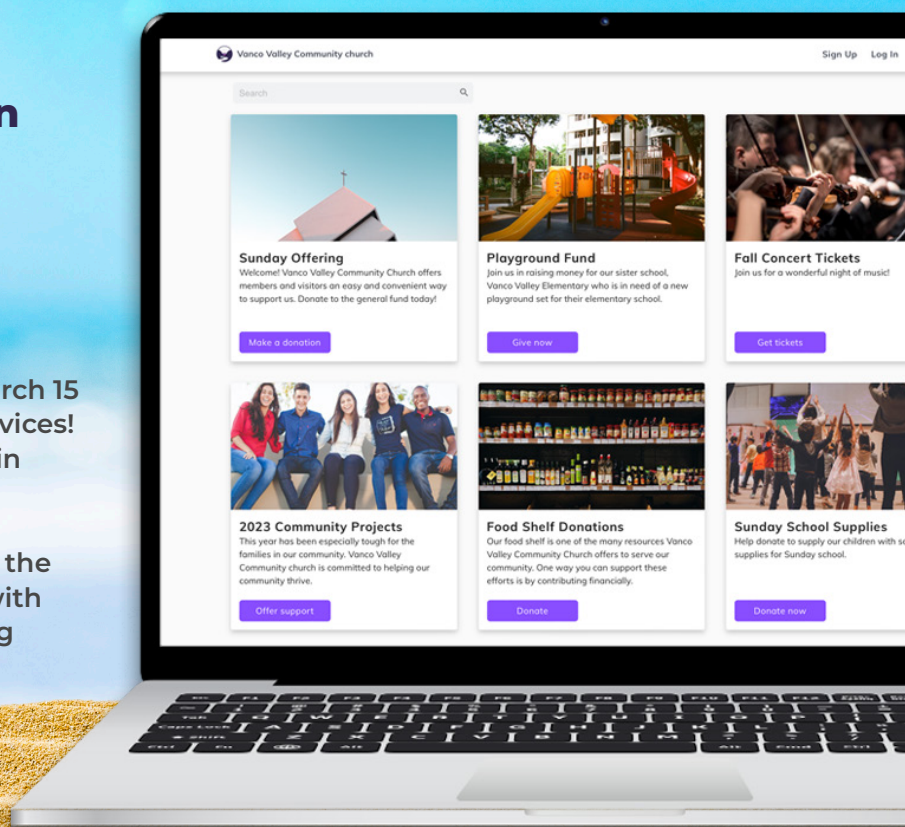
n

rch 15
vices!
in

the
with
g

Vanco Valley Community church

Sign Up Log In

Search

Sunday Offering
Welcome! Vanco Valley Community Church offers members and visitors an easy and convenient way to support us. Donate to the general fund today!

Make a donation

Playground Fund
Join us in raising money for our sister school, Vanco Valley Elementary who is in need of a new playground set for their elementary school.

Give now

Fall Concert Tickets
Join us for a wonderful night of music!

Get tickets

2023 Community Projects
This year has been especially tough for the families in our community. Vanco Valley Community church is committed to helping our community thrive.

Offer support

Food Shelf Donations
Our food shelf is one of the many resources Vanco Valley Community Church offers to serve our community. One way you can support these efforts is by contributing financially.

Donate

Sunday School Supplies
Help donate to supply our children with s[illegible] supplies for Sunday school.

Donate now